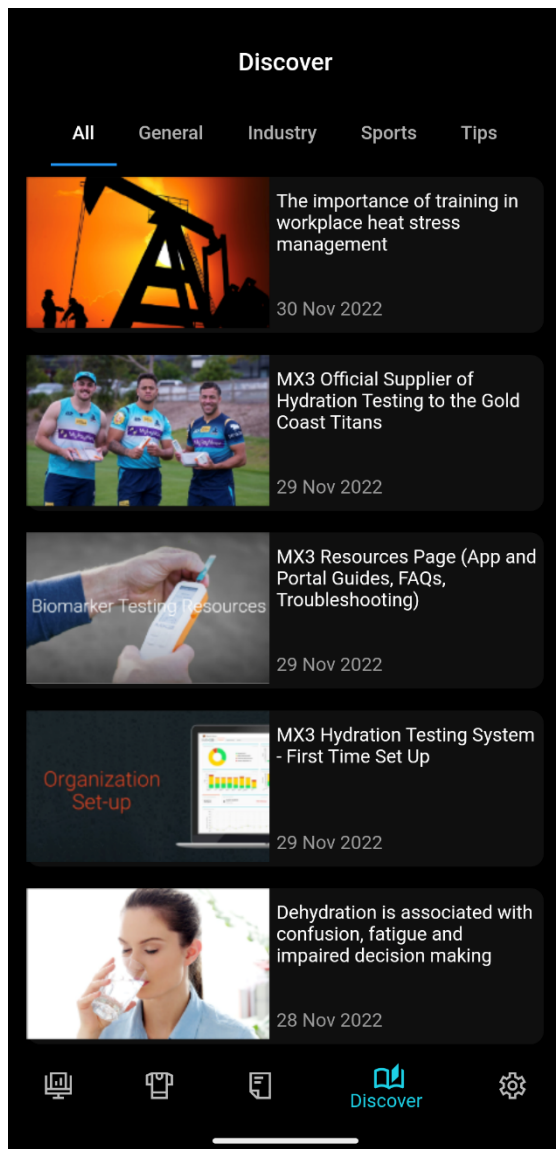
Discover

All General Industry Sports Tips

The importance of training in workplace heat stress management

30 Nov 2022

MX3 Official Supplier of Hydration Testing to the Gold Coast Titans

29 Nov 2022

Biomarker Testing Resources

MX3 Resources Page (App and Portal Guides, FAQs, Troubleshooting)

29 Nov 2022

Organization Set-up

MX3 Hydration Testing System - First Time Set Up

29 Nov 2022

Dehydration is associated with confusion, fatigue and impaired decision making

28 Nov 2022

Discover